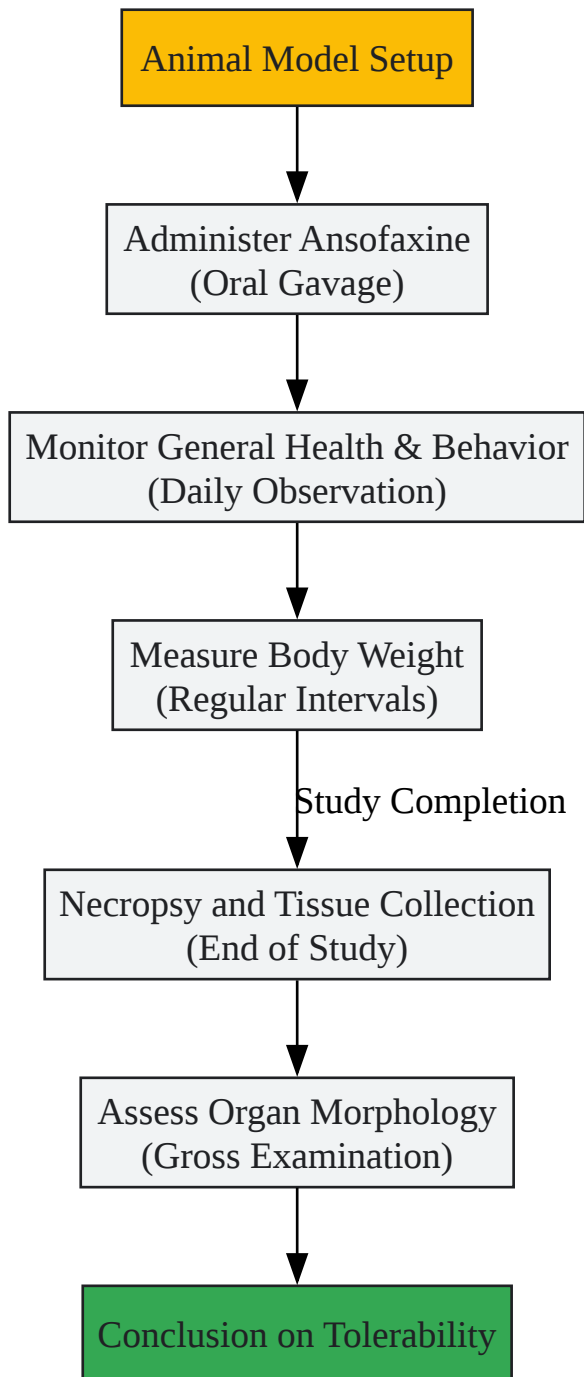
Animal Model Setup

Administer Ansofaxine
(Oral Gavage)

Monitor General Health & Behavior
(Daily Observation)

Measure Body Weight
(Regular Intervals)

Study Completion

Necropsy and Tissue Collection
(End of Study)

Assess Organ Morphology
(Gross Examination)

Conclusion on Tolerability